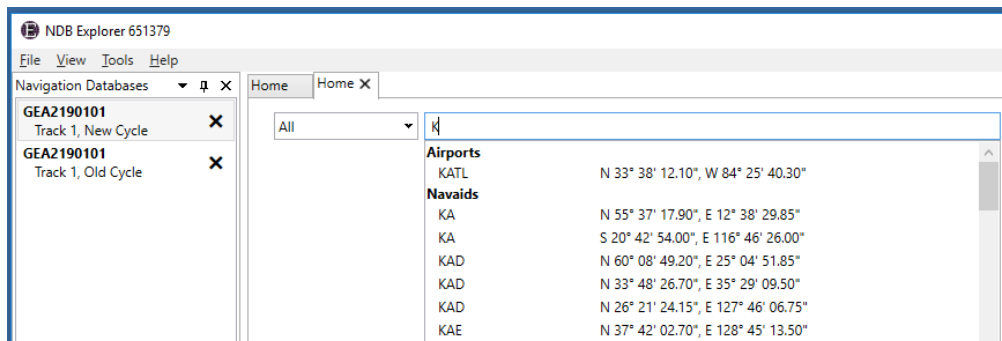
NDB Explorer 651379

File View Tools Help

Navigation Databases

GEA2190101
Track 1, New Cycle

GEA2190101
Track 1, Old Cycle

Home | Home

All

K

Airports

KATL N 33° 38' 12.10", W 84° 25' 40.30"

Navaids

KA N 55° 37' 17.90", E 12° 38' 29.85"

KA S 20° 42' 54.00", E 116° 46' 26.00"

KAD N 60° 08' 49.20", E 25° 04' 51.85"

KAD N 33° 48' 26.70", E 35° 29' 09.50"

KAD N 26° 21' 24.15", E 127° 46' 06.75"

KAE N 37° 42' 02.70", E 128° 45' 13.50"